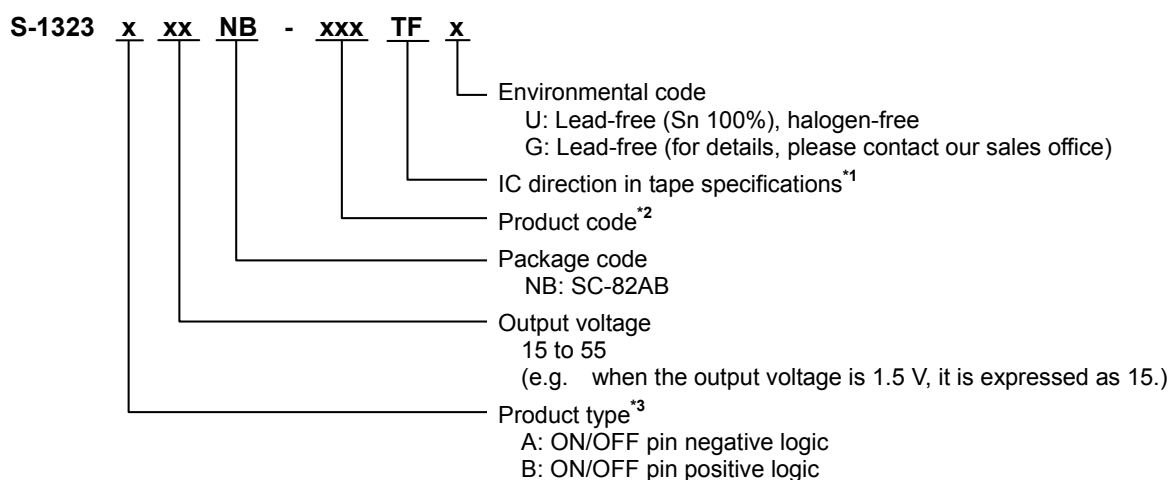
S-1323 x xx NB - xxx TF x

Environmental code
U: Lead-free (Sn 100%), halogen-free
G: Lead-free (for details, please contact our sales office)

IC direction in tape specifications*1

Product code*2

Package code
NB: SC-82AB

Output voltage
15 to 55
(e.g. when the output voltage is 1.5 V, it is expressed as 15.)

Product type*3
A: ON/OFF pin negative logic
B: ON/OFF pin positive logic